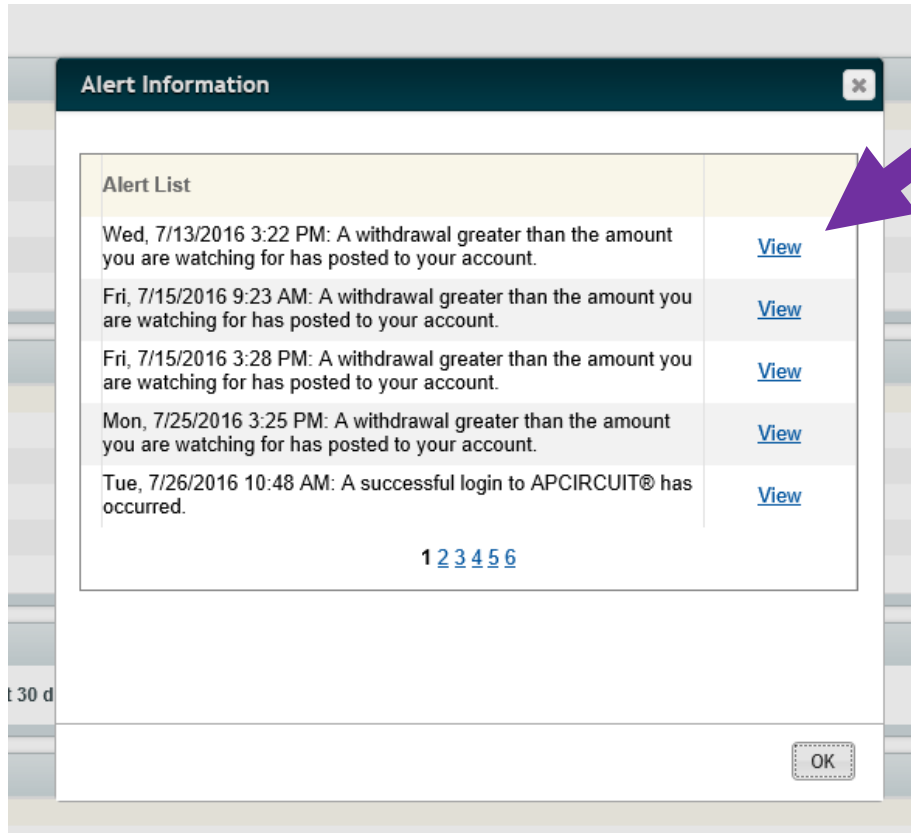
Alert Information

| Alert List | |
|---|---|
| Wed, 7/13/2016 3:22 PM: A withdrawal greater than the amount you are watching for has posted to your account. | View |
| Fri, 7/15/2016 9:23 AM: A withdrawal greater than the amount you are watching for has posted to your account. | View |
| Fri, 7/15/2016 3:28 PM: A withdrawal greater than the amount you are watching for has posted to your account. | View |
| Mon, 7/25/2016 3:25 PM: A withdrawal greater than the amount you are watching for has posted to your account. | View |
| Tue, 7/26/2016 10:48 AM: A successful login to APCIRCUIT® has occurred. | View |

1 2 3 4 5 6

t 30 d

OK